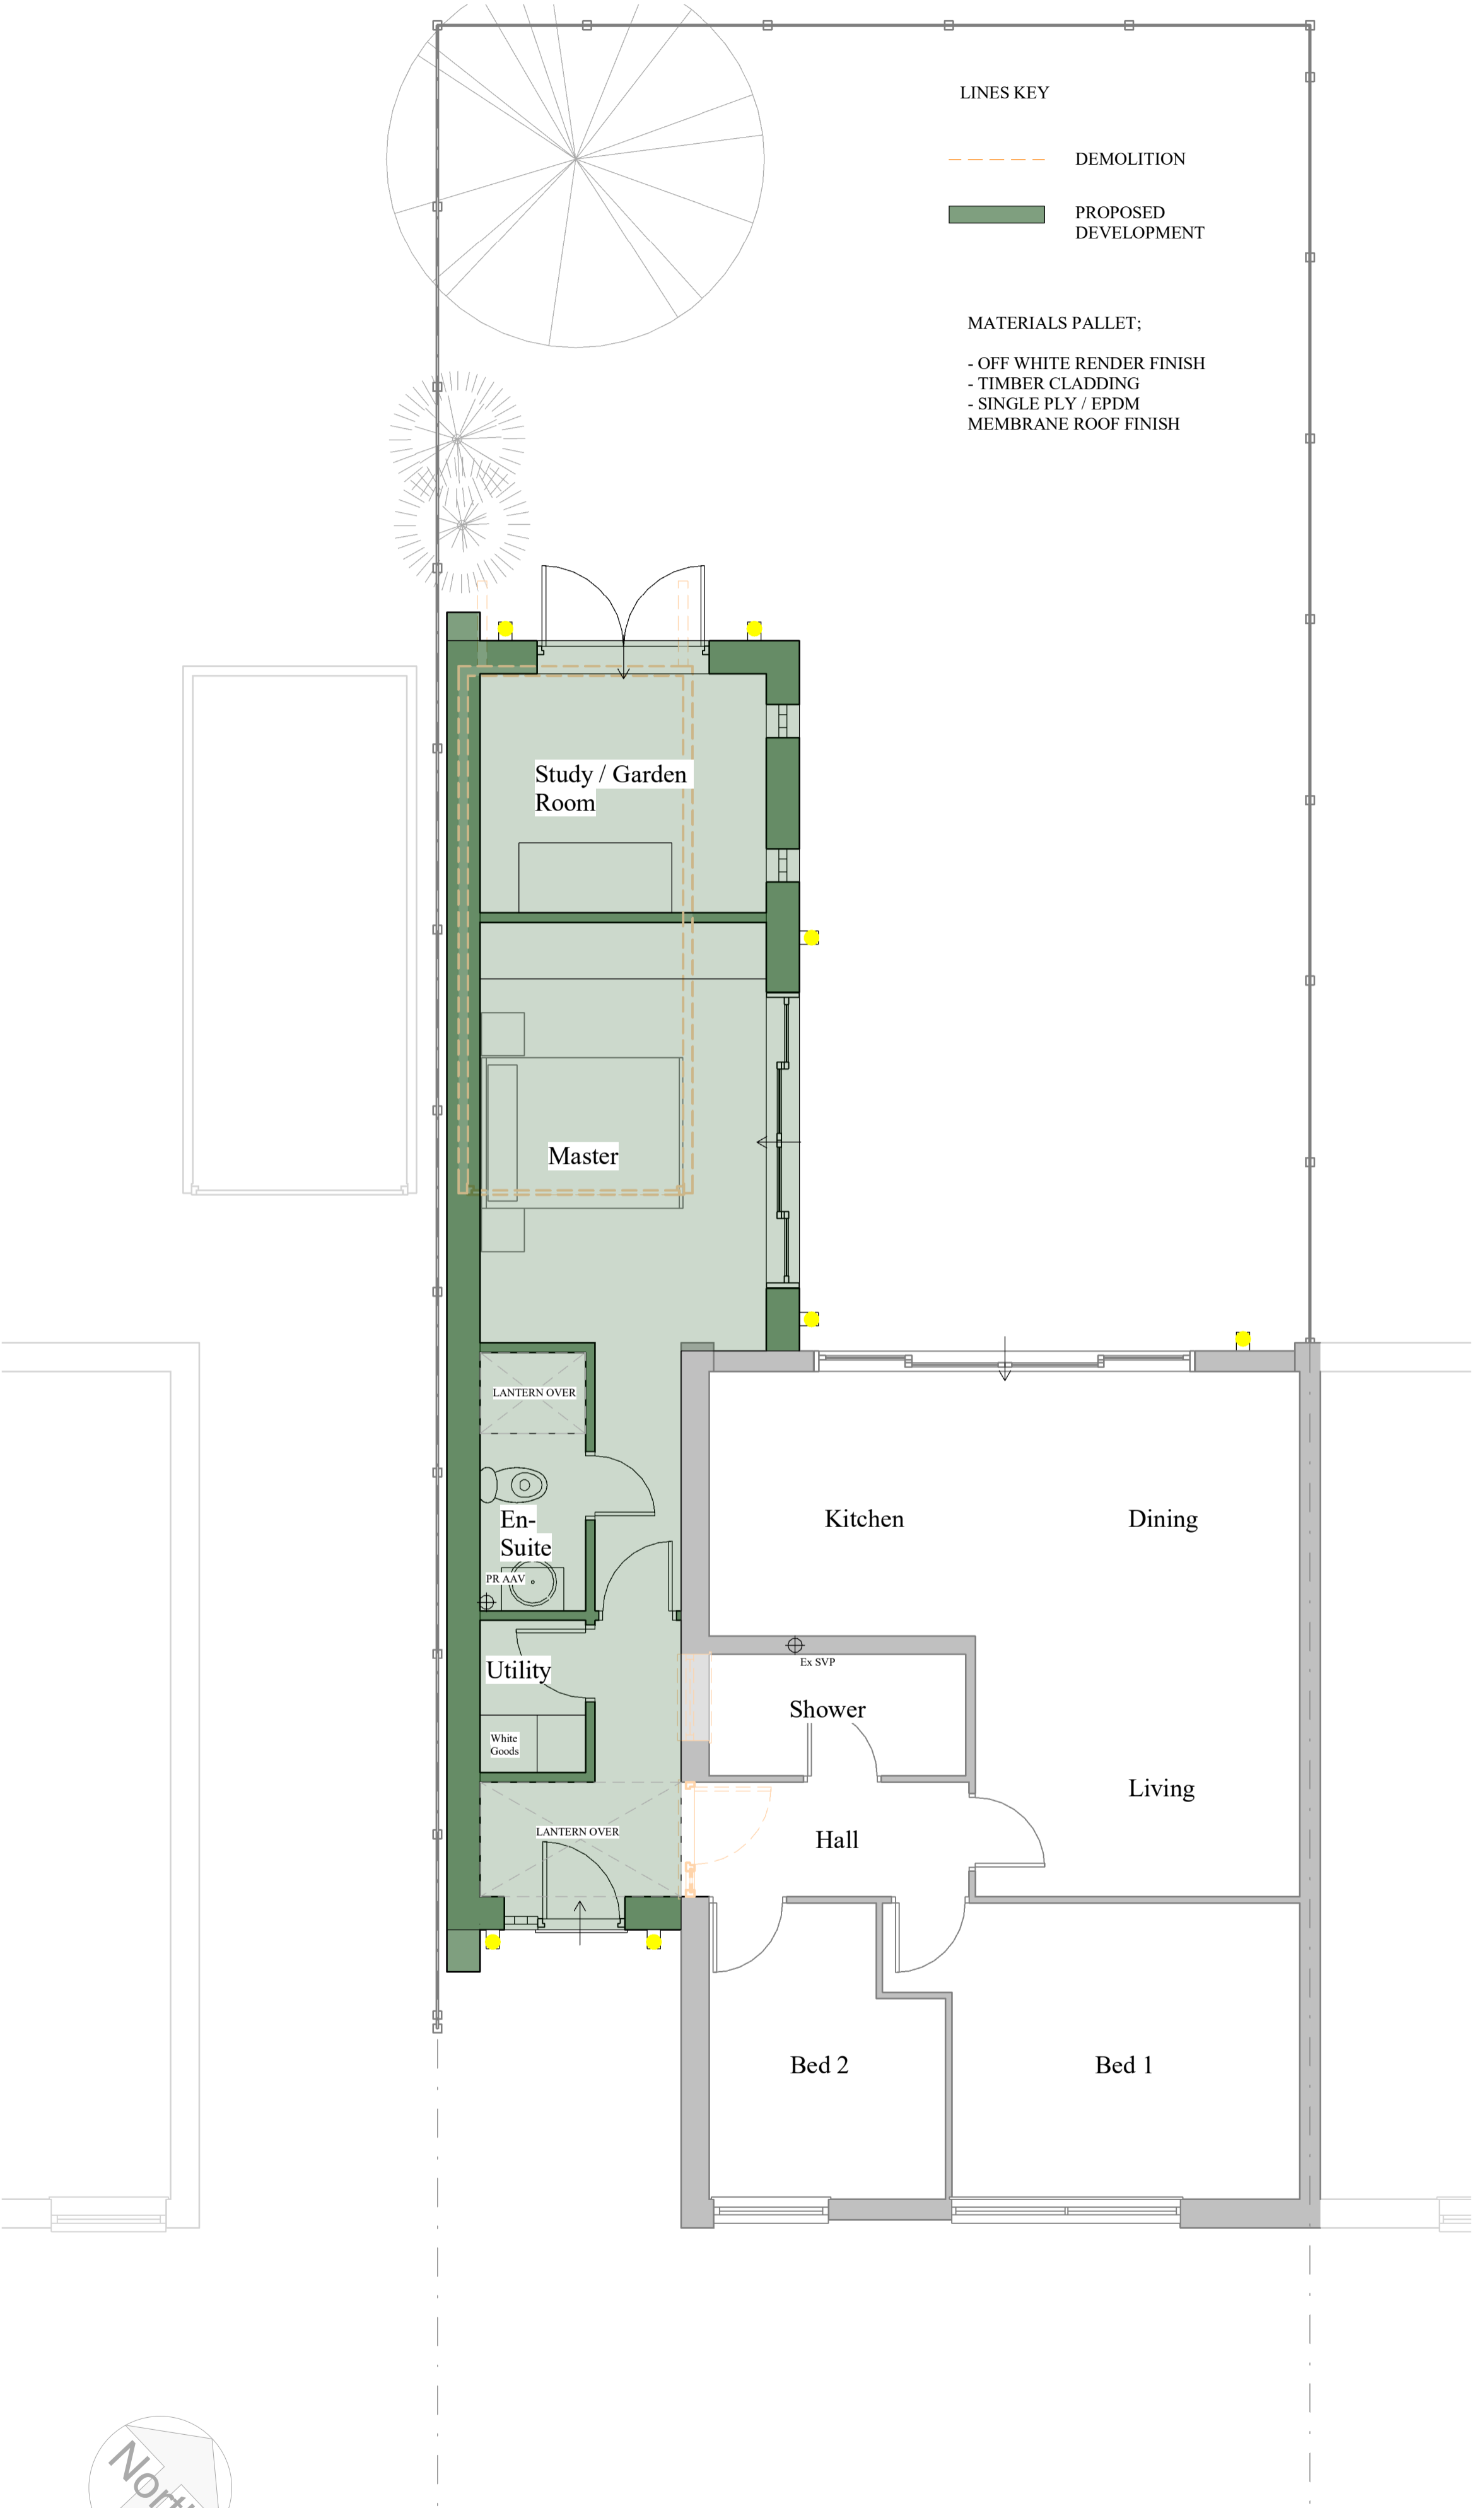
LINES KEY

DEMOLITION

PROPOSED DEVELOPMENT

MATERIALS PALLET;

- OFF WHITE RENDER FINISH
- TIMBER CLADDING
- SINGLE PLY / EPDM MEMBRANE ROOF FINISH

Study / Garden Room

Master

LANTERN OVER

En-Suite

PR AAV

Utility

White Goods

LANTERN OVER

Kitchen

Dining

Ex SVP

Shower

Living

Hall

Bed 2

Bed 1

Nort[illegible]